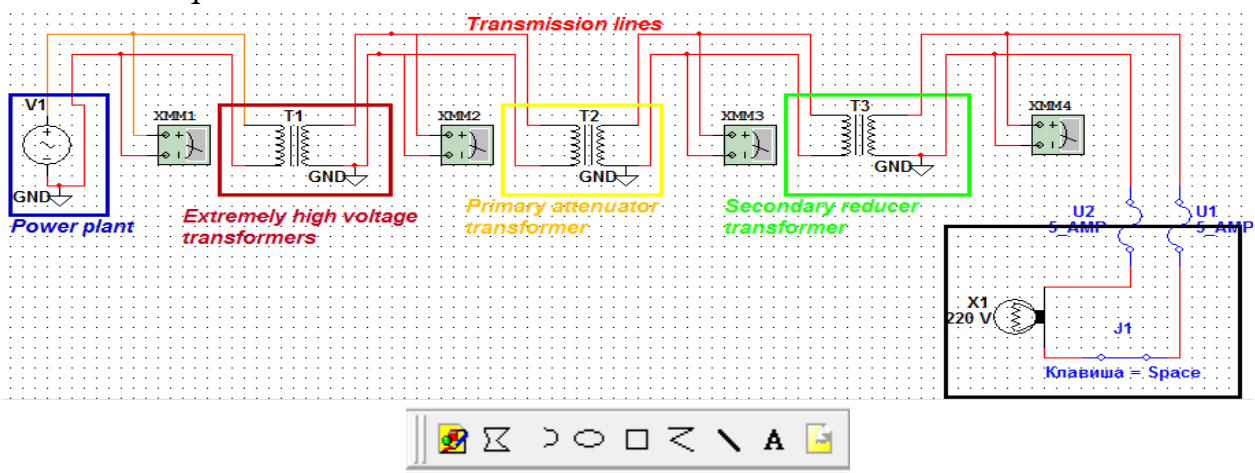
Transmission lines

V1

GND

Power plant

XMM1

T1

GND

Extremely high voltage transformers

XMM2

T2

GND

Primary attenuator transformer

XMM3

T3

GND

Secondary reducer transformer

XMM4

U2
5_AMP

U1
5_AMP

X1
220 V

J1

Клавиша = Space

A